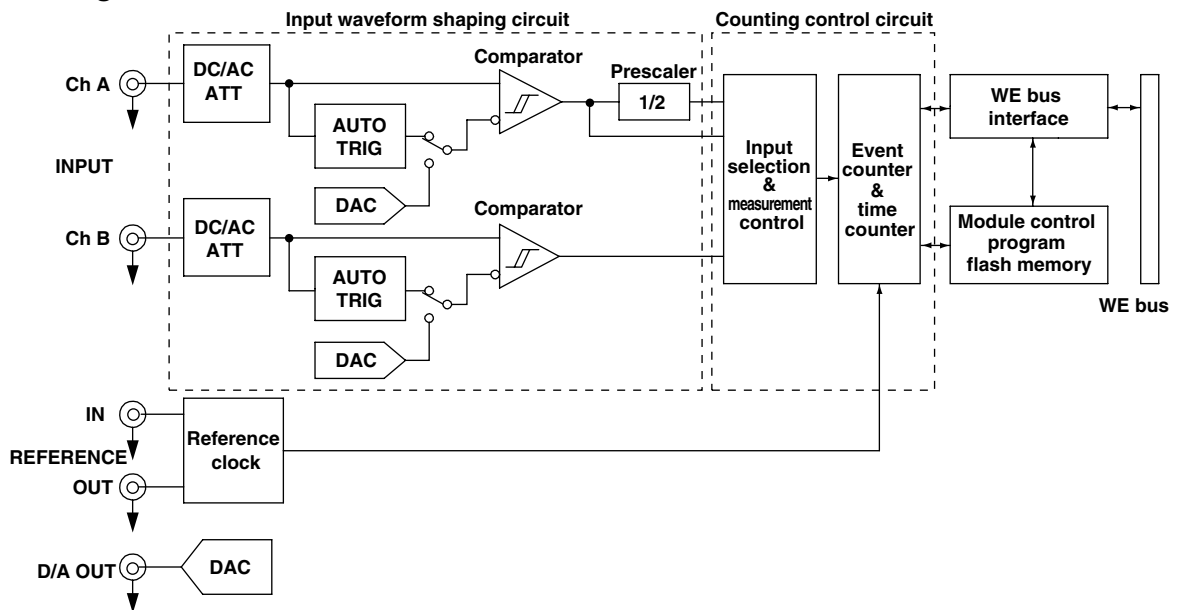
Input waveform shaping circuit

Counting control circuit

Ch A

DC/AC ATT

Comparator

Prescaler

1/2

AUTO TRIG

INPUT

DAC

Comparator

Ch B

DC/AC ATT

AUTO TRIG

DAC

Input selection & measurement control

Event counter & time counter

WE bus interface

Module control program flash memory

WE bus

IN

REFERENCE

OUT

Reference clock

D/A OUT

DAC